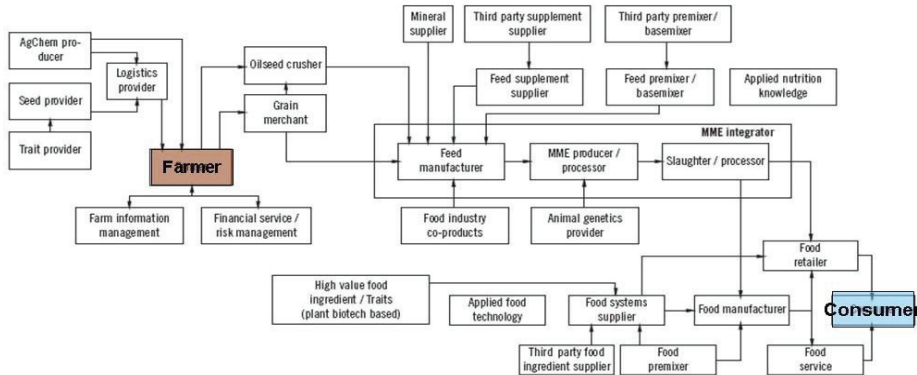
AgChem producer

Logistics provider

Seed provider

Trait provider

Farmer

Oilseed crusher

Grain merchant

Farm information management

Financial service / risk management

Mineral supplier

Third party supplement supplier

Feed supplement supplier

Third party premixer / basemixer

Feed premixer / basemixer

Applied nutrition knowledge

MME integrator

Feed manufacturer

MME producer / processor

Slaughter / processor

Food industry co-products

Animal genetics provider

Food retailer

High value food ingredient / Traits (plant biotech based)

Applied food technology

Food systems supplier

Food manufacturer

Consumer

Third party food ingredient supplier

Food premixer

Food service